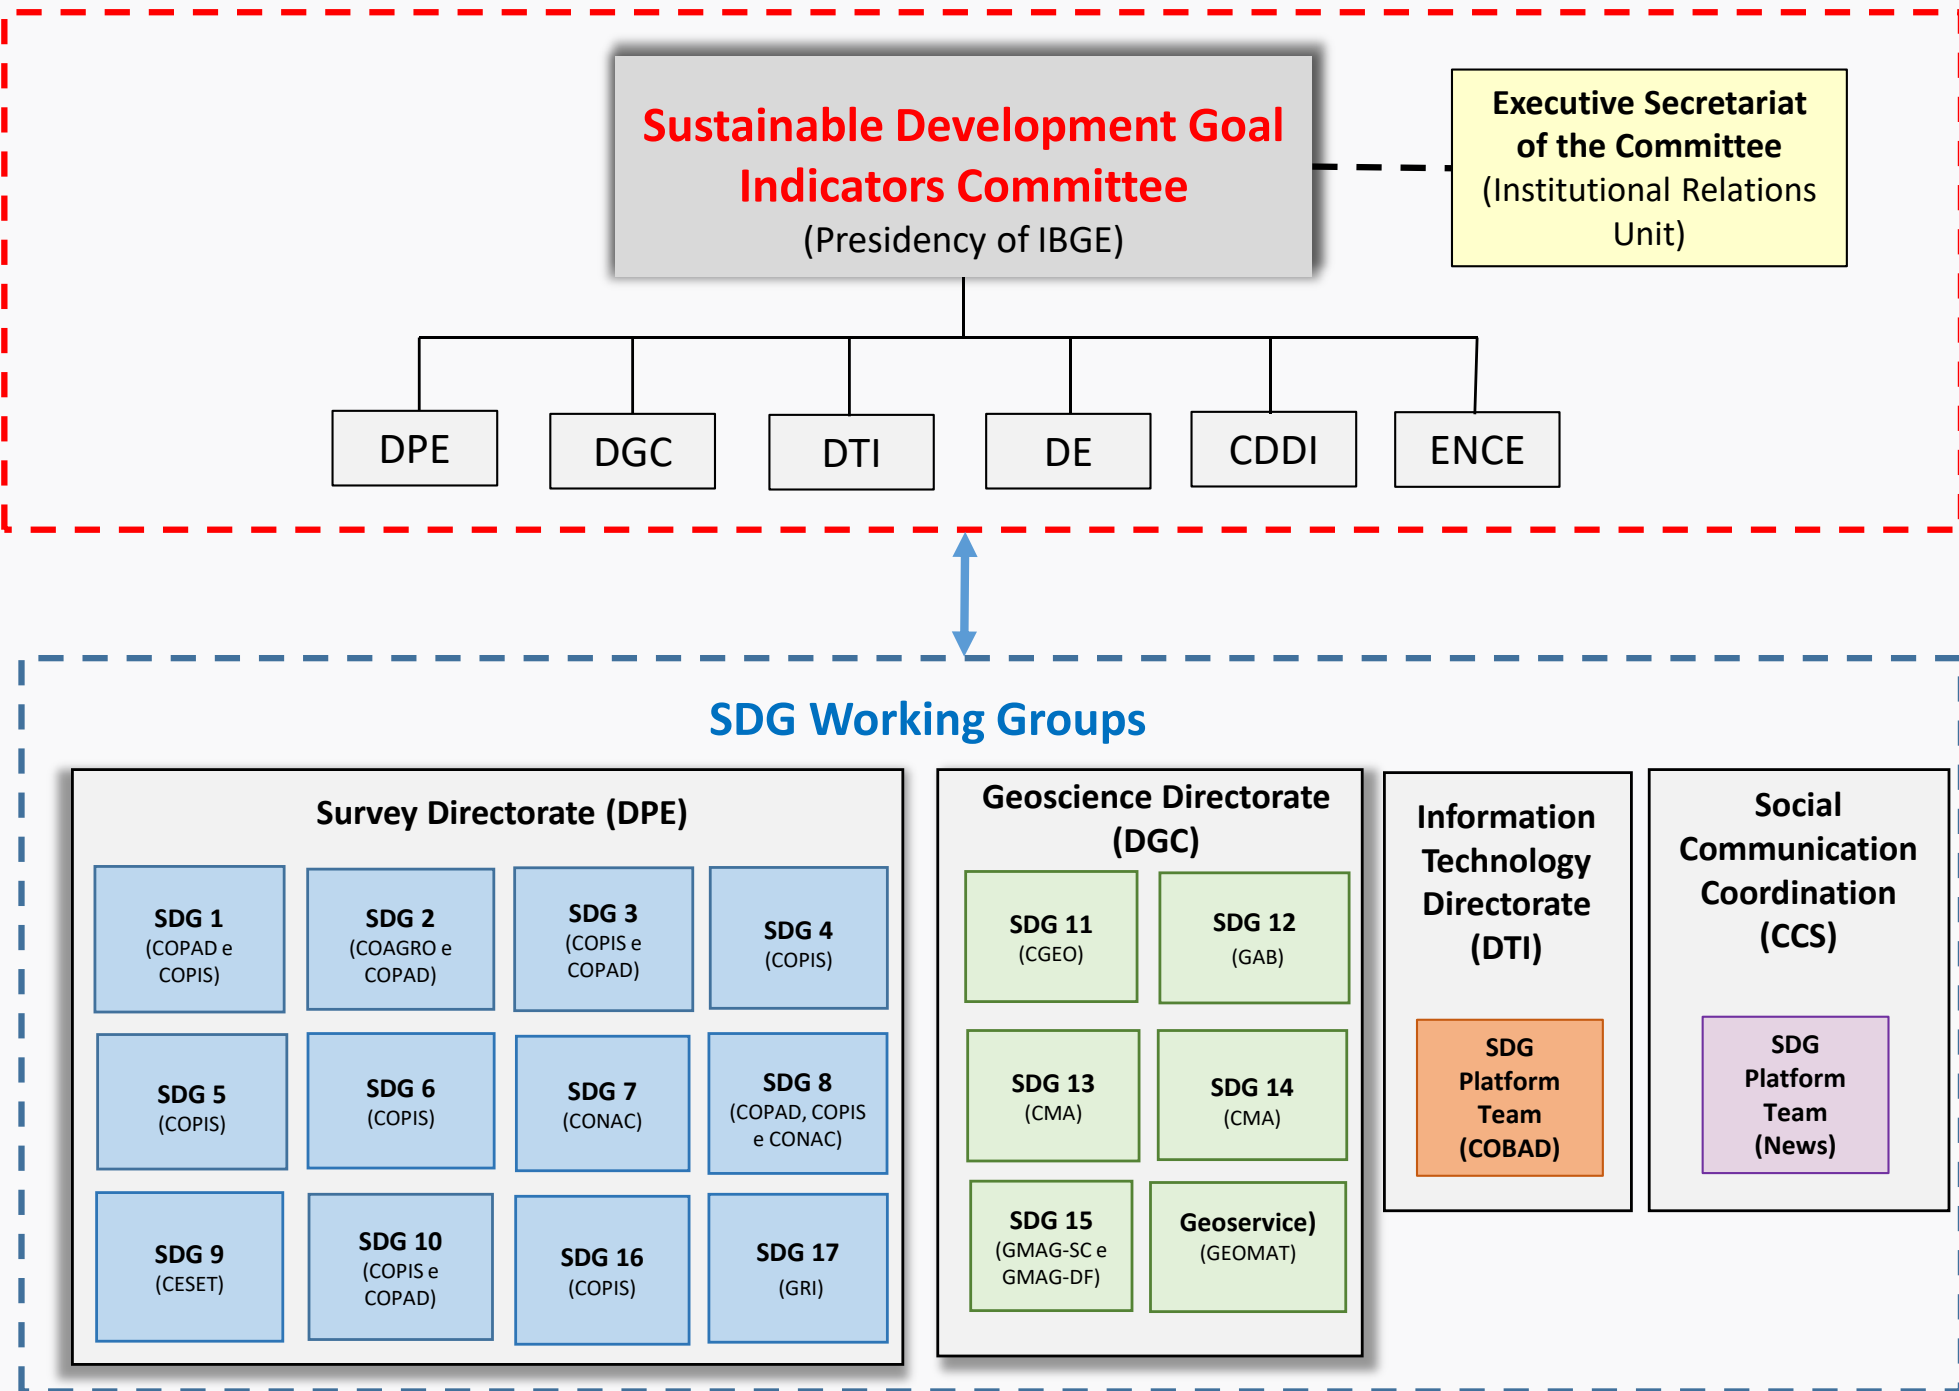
Sustainable Development Goal Indicators Committee
(Presidency of IBGE)

Executive Secretariat of the Committee
(Institutional Relations Unit)

DPE

DGC

DTI

DE

CDDI

ENCE

SDG Working Groups

Survey Directorate (DPE)

SDG 1
(COPAD e COPIS)

SDG 2
(COAGRO e COPAD)

SDG 3
(COPIS e COPAD)

SDG 4
(COPIS)

SDG 5
(COPIS)

SDG 6
(COPIS)

SDG 7
(CONAC)

SDG 8
(COPAD, COPIS e CONAC)

SDG 9
(CESET)

SDG 10
(COPIS e COPAD)

SDG 16
(COPIS)

SDG 17
(GRI)

Geoscience Directorate (DGC)

SDG 11
(CGEO)

SDG 12
(GAB)

SDG 13
(CMA)

SDG 14
(CMA)

SDG 15
(GMAG-SC e GMAG-DF)

Geoservice)
(GEOMAT)

Information Technology Directorate (DTI)

SDG Platform Team (COBAD)

Social Communication Coordination (CCS)

SDG Platform Team (News)